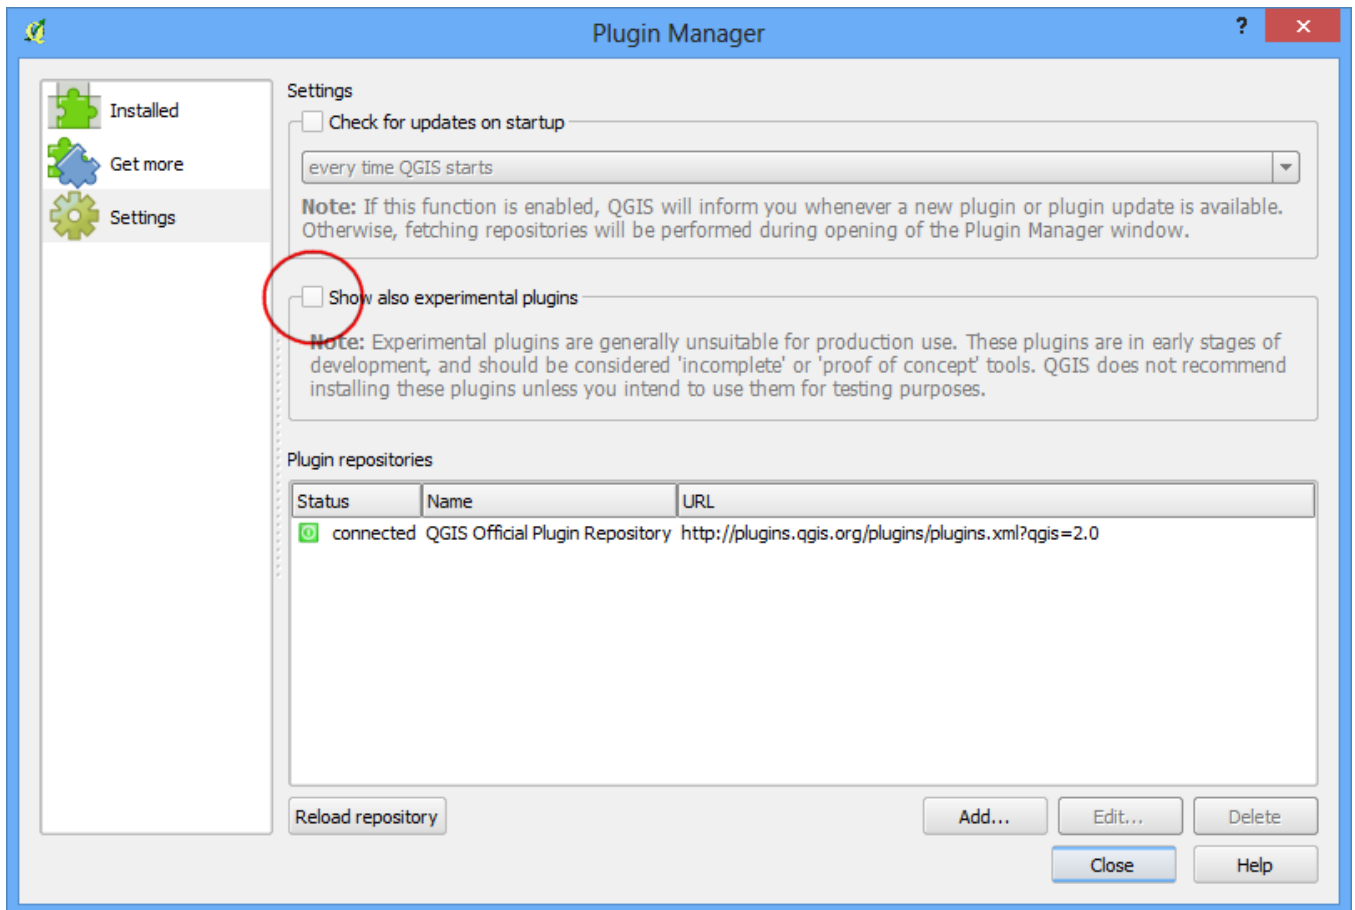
Plugin Manager

?

×

Installed

Get more

Settings

Settings

Check for updates on startup

every time QGIS starts

Note: If this function is enabled, QGIS will inform you whenever a new plugin or plugin update is available. Otherwise, fetching repositories will be performed during opening of the Plugin Manager window.

Show also experimental plugins

Note: Experimental plugins are generally unsuitable for production use. These plugins are in early stages of development, and should be considered 'incomplete' or 'proof of concept' tools. QGIS does not recommend installing these plugins unless you intend to use them for testing purposes.

Plugin repositories

| Status | Name | URL |
|---|---|---|
| connected | QGIS Official Plugin Repository | http://plugins.qgis.org/plugins/plugins.xml?qgis=2.0 |

Reload repository

Add...

Edit...

Delete

Close

Help